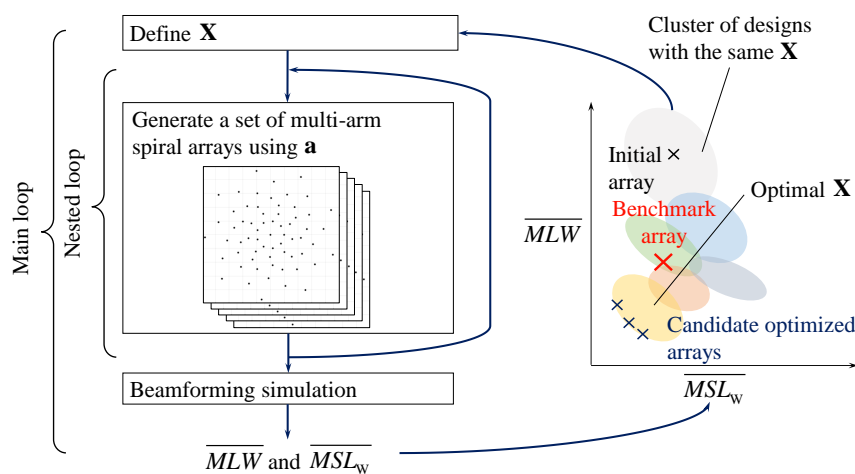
Main loop

Nested loop

Define $\mathbf{X}$

Generate a set of multi-arm spiral arrays using $\mathbf{a}$

Beamforming simulation

$\overline{MLW}$ and $\overline{MSL_{\mathrm{w}}}$

Cluster of designs with the same $\mathbf{X}$

Initial × array

Optimal $\mathbf{X}$

Benchmark array

$\overline{MLW}$

Candidate optimized arrays

$\overline{MSL_{\mathrm{w}}}$